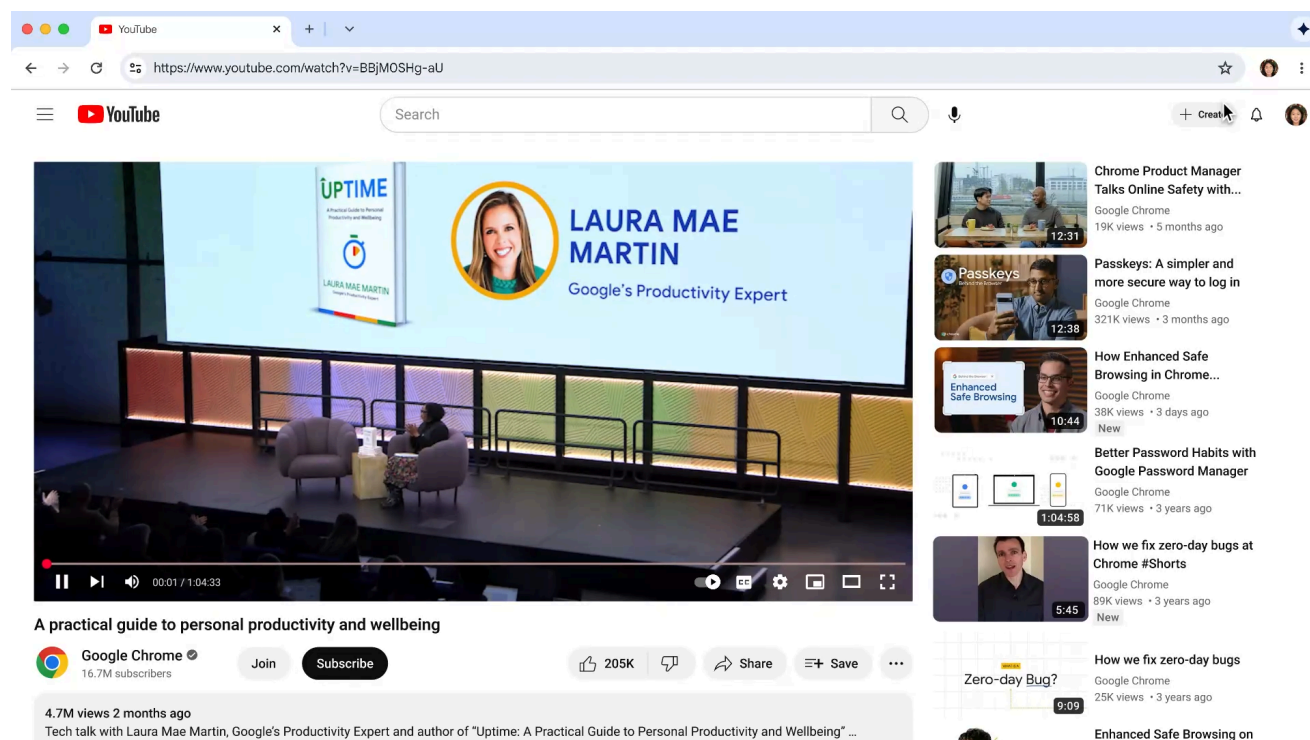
YouTube

https://www.youtube.com/watch?v=BBjMOSHg-aU

YouTube

Search

Create

UPTIME
A Practical Guide to Personal Productivity and Wellbeing
LAURA MAE MARTIN
Google's Productivity Expert

LAURA MAE MARTIN
Google's Productivity Expert

00:01 / 1:04:33

A practical guide to personal productivity and wellbeing

Google Chrome
16.7M subscribers

Join

Subscribe

205K

Share

Save

4.7M views 2 months ago
Tech talk with Laura Mae Martin, Google's Productivity Expert and author of "Uptime: A Practical Guide to Personal Productivity and Wellbeing" ...

12:31
Chrome Product Manager Talks Online Safety with...
Google Chrome
19K views • 5 months ago

Passkeys
12:38
Passkeys: A simpler and more secure way to log in
Google Chrome
321K views • 3 months ago

Enhanced Safe Browsing
10:44
How Enhanced Safe Browsing in Chrome...
Google Chrome
38K views • 3 days ago
New

1:04:58
Better Password Habits with Google Password Manager
Google Chrome
71K views • 3 years ago

5:45
How we fix zero-day bugs at Chrome #Shorts
Google Chrome
89K views • 3 years ago
New

Zero-day Bug?
9:09
How we fix zero-day bugs
Google Chrome
25K views • 3 years ago

Enhanced Safe Browsing on